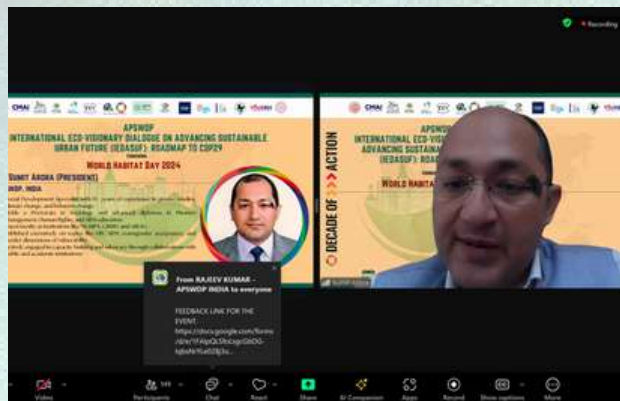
Recording

CMAI

APSWOP
INTERNATIONAL ECO-VISIONARY DIALOGUE ON ADVANCING SUSTAINABLE URBAN FUTURE (IEDASUF): ROADMAP TO COP29
WORLD HABITAT DAY 2024

SUMIT ARORA (PRESIDENT)
SWOP, INDIA

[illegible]

From RAJEEV KUMAR - APSWOP INDIA to everyone

FEEDBACK LINK FOR THE EVENT:
https://docs.google.com/forms/d/e/1FAIpQLSfoLsgcGbOG-tqbsNr9Ld3Zj3u...

APSWOP
INTERNATIONAL ECO-VISIONARY
ADVANCING SUSTAINABLE
(IEDASUF): ROAD
WORLD HABITAT
DECADE OF >>> ACTION

Video
Participants
Chat
React
Share
AI Companion
Apps
Record
Show captions
More